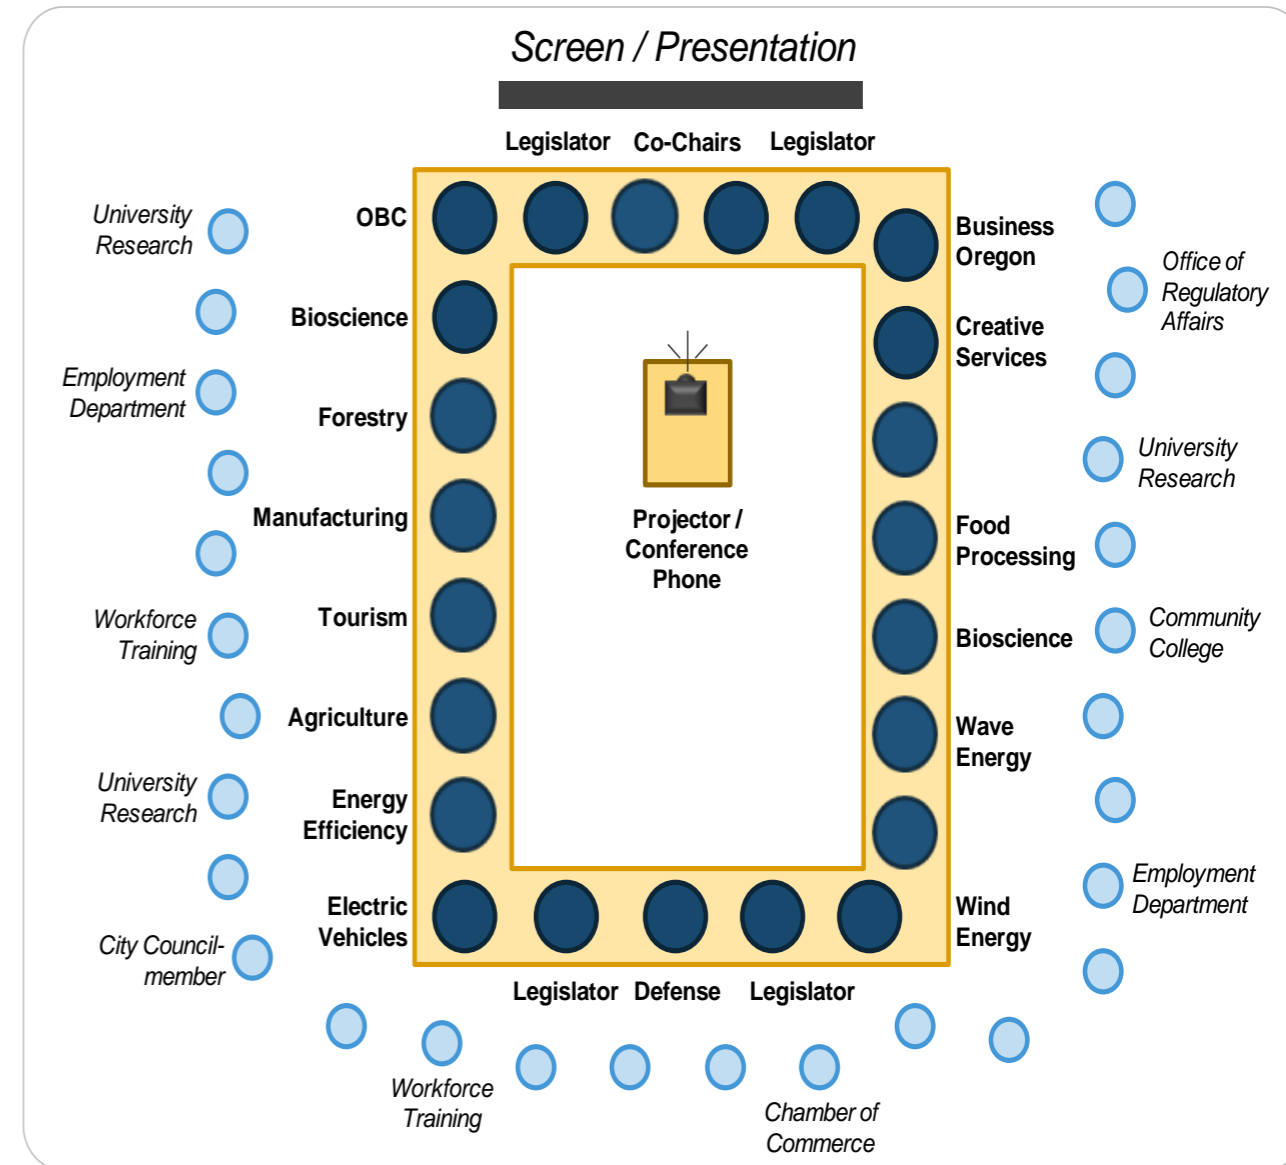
Screen / Presentation

Legislator Co-Chairs Legislator

University Research

OBC

Business Oregon

Office of Regulatory Affairs

Bioscience

Employment Department

Creative Services

Forestry

University Research

Manufacturing

Projector / Conference Phone

Food Processing

Workforce Training

Tourism

Bioscience

Community College

Agriculture

Wave Energy

University Research

Energy Efficiency

Employment Department

Electric Vehicles

Wind Energy

City Council-member

Legislator Defense Legislator

Workforce Training

Chamber of Commerce